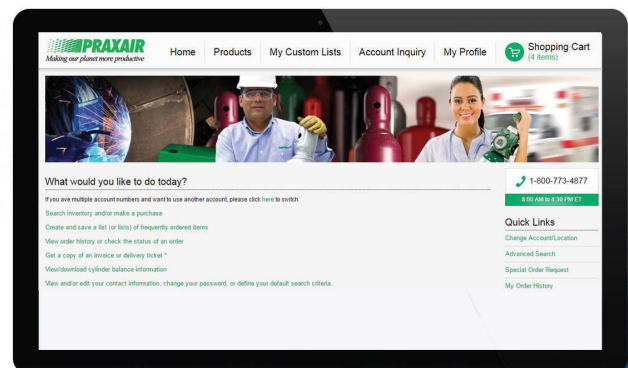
PRAXAIR
Making our planet more productive

Home
Products
My Custom Lists
Account Inquiry
My Profile
Shopping Cart
(4 items)

What would you like to do today?

If you ave multiple account numbers and want to use another account, please click here to switch.

Search inventory and/or make a purchase

Create and save a list (or lists) of frequently ordered items

View order history or check the status of an order

Get a copy of an invoice or delivery ticket *

View/download cylinder balance information

View and/or edit your contact information, change your password, or define your default search criteria.

1-800-773-4877
8:00 AM to 4:30 PM ET

Quick Links
Change Account/Location
Advanced Search
Special Order Request
My Order History